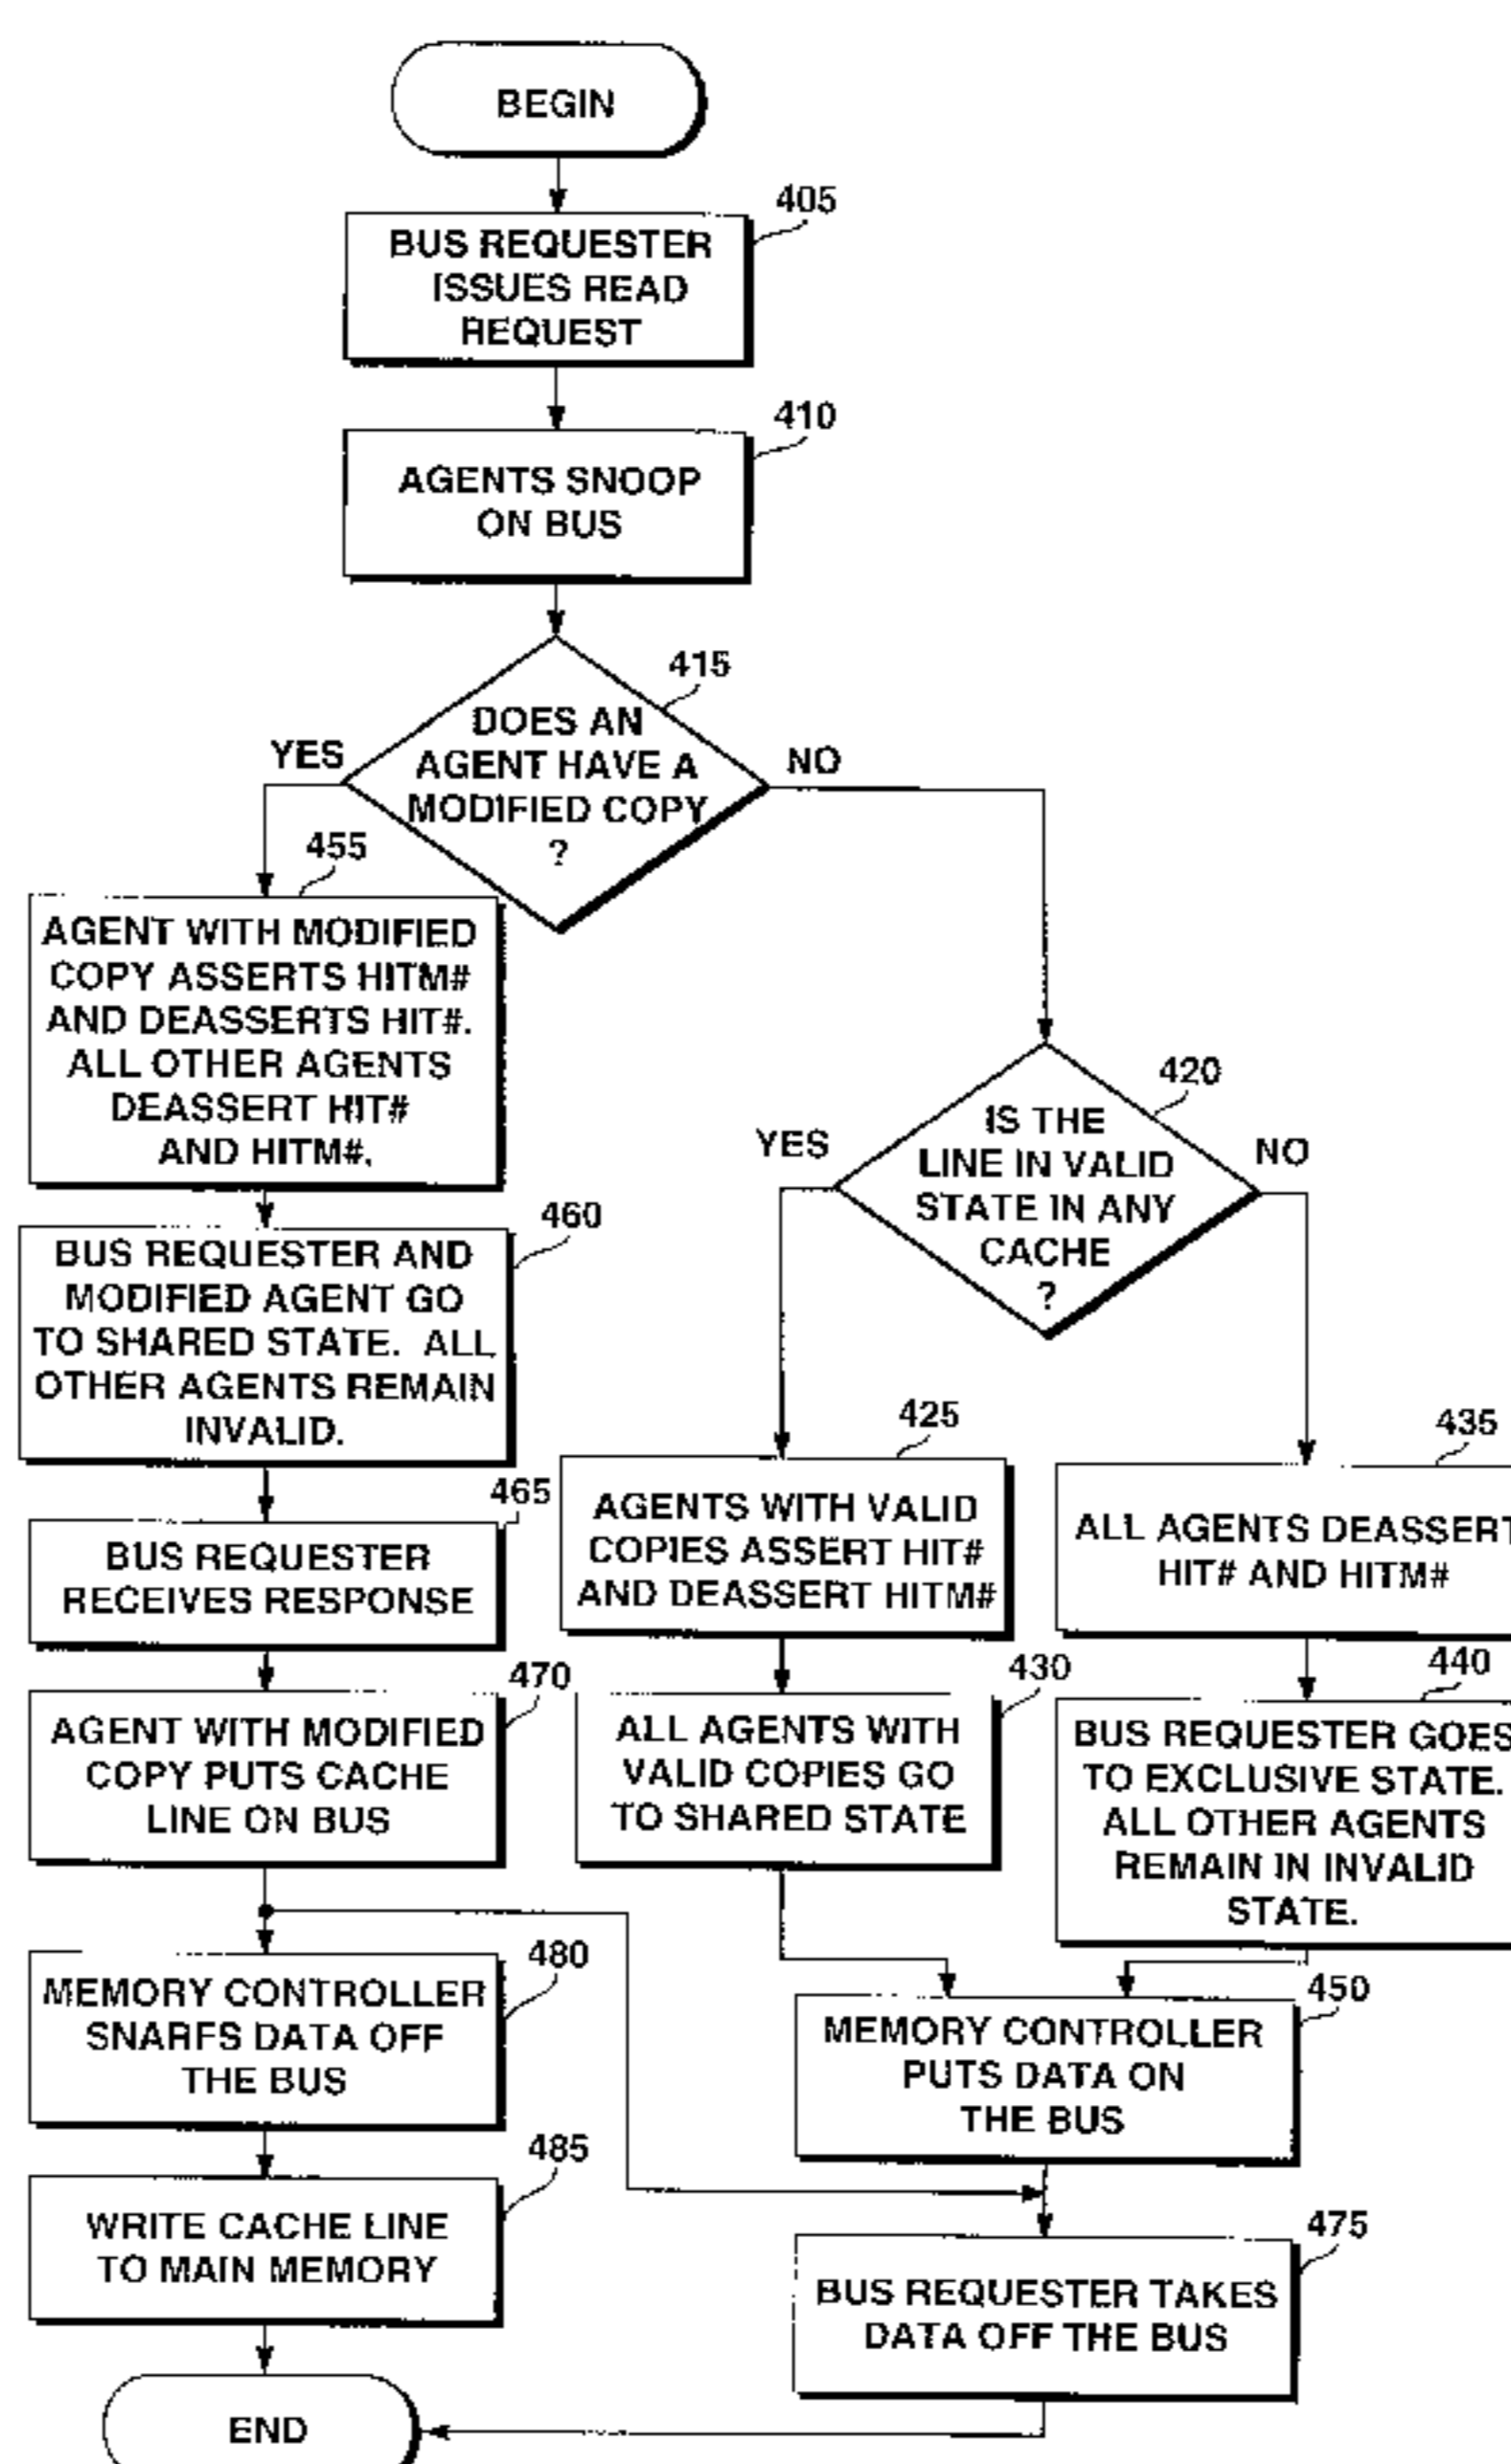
BEGIN

405
BUS REQUESTER ISSUES READ REQUEST

410
AGENTS SNOOP ON BUS

415
DOES AN AGENT HAVE A MODIFIED COPY ?

YES

NO

455
AGENT WITH MODIFIED COPY ASSERTS HITM# AND DEASSERTS HIT#. ALL OTHER AGENTS DEASSERT HIT# AND HITM#.

420
IS THE LINE IN VALID STATE IN ANY CACHE ?

YES

NO

460
BUS REQUESTER AND MODIFIED AGENT GO TO SHARED STATE. ALL OTHER AGENTS REMAIN INVALID.

425
AGENTS WITH VALID COPIES ASSERT HIT# AND DEASSERT HITM#

435
ALL AGENTS DEASSERT HIT# AND HITM#

465
BUS REQUESTER RECEIVES RESPONSE

470
AGENT WITH MODIFIED COPY PUTS CACHE LINE ON BUS

430
ALL AGENTS WITH VALID COPIES GO TO SHARED STATE

440
BUS REQUESTER GOES TO EXCLUSIVE STATE. ALL OTHER AGENTS REMAIN IN INVALID STATE.

480
MEMORY CONTROLLER SNARFS DATA OFF THE BUS

450
MEMORY CONTROLLER PUTS DATA ON THE BUS

485
WRITE CACHE LINE TO MAIN MEMORY

475
BUS REQUESTER TAKES DATA OFF THE BUS

END